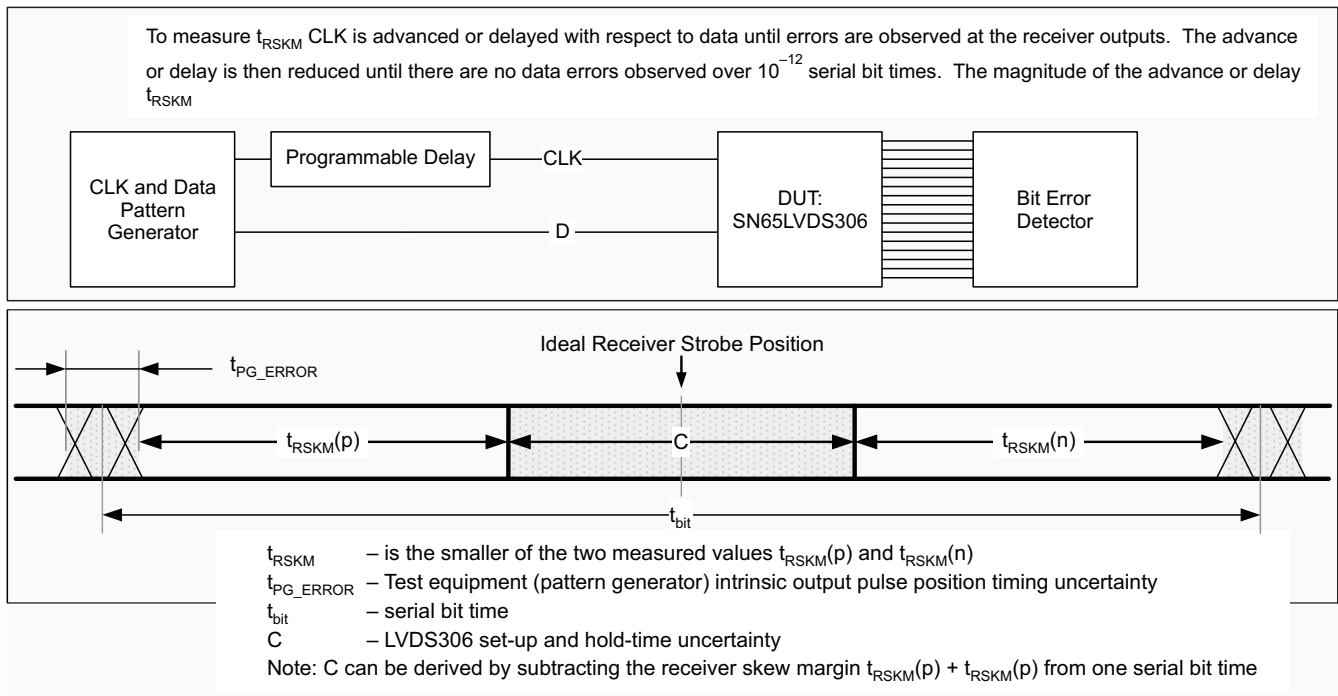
To measure $t_{RSKM}$ CLK is advanced or delayed with respect to data until errors are observed at the receiver outputs. The advance or delay is then reduced until there are no data errors observed over $10^{-12}$ serial bit times. The magnitude of the advance or delay $t_{RSKM}$

CLK and Data Pattern Generator

Programmable Delay

CLK

D

DUT: SN65LVDS306

Bit Error Detector

Ideal Receiver Strobe Position

$t_{PG\_ERROR}$

$t_{RSKM}(p)$

C

$t_{RSKM}(n)$

$t_{bit}$

$t_{RSKM}$ – is the smaller of the two measured values $t_{RSKM}(p)$ and $t_{RSKM}(n)$
$t_{PG\_ERROR}$ – Test equipment (pattern generator) intrinsic output pulse position timing uncertainty
$t_{bit}$ – serial bit time
C – LVDS306 set-up and hold-time uncertainty
Note: C can be derived by subtracting the receiver skew margin $t_{RSKM}(p)$ + $t_{RSKM}(p)$ from one serial bit time